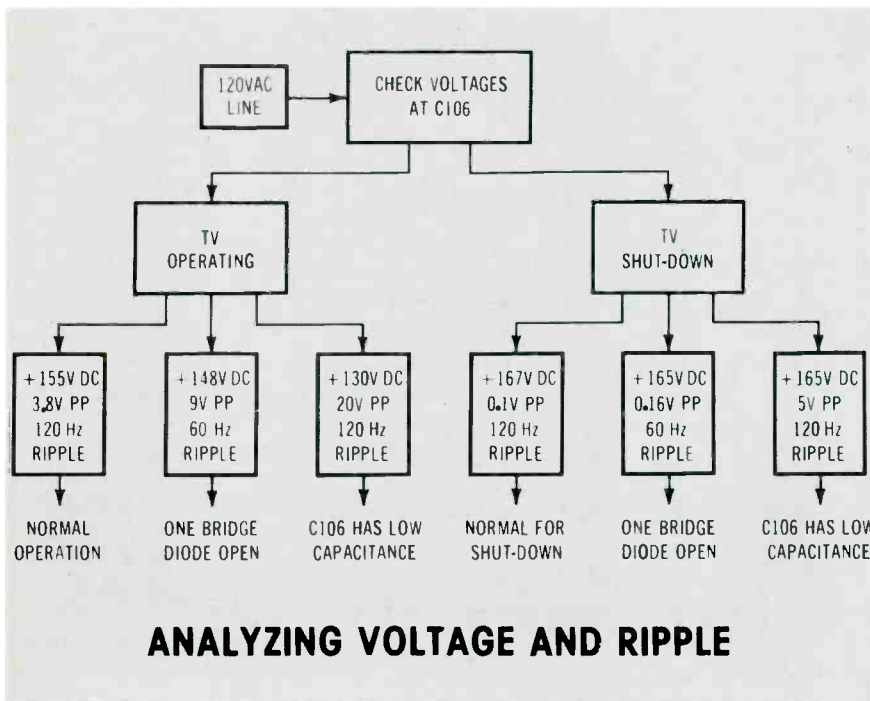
120VAC LINE

CHECK VOLTAGES AT C106

TV OPERATING

TV SHUT-DOWN

+155V DC 3.8V PP 120 Hz RIPPLE

NORMAL OPERATION

+148V DC 9V PP 60 Hz RIPPLE

ONE BRIDGE DIODE OPEN

+130V DC 20V PP 120 Hz RIPPLE

C106 HAS LOW CAPACITANCE

+167V DC 0.1V PP 120 Hz RIPPLE

NORMAL FOR SHUT-DOWN

+165V DC 0.16V PP 60 Hz RIPPLE

ONE BRIDGE DIODE OPEN

+165V DC 5V PP 120 Hz RIPPLE

C106 HAS LOW CAPACITANCE

ANALYZING VOLTAGE AND RIPPLE